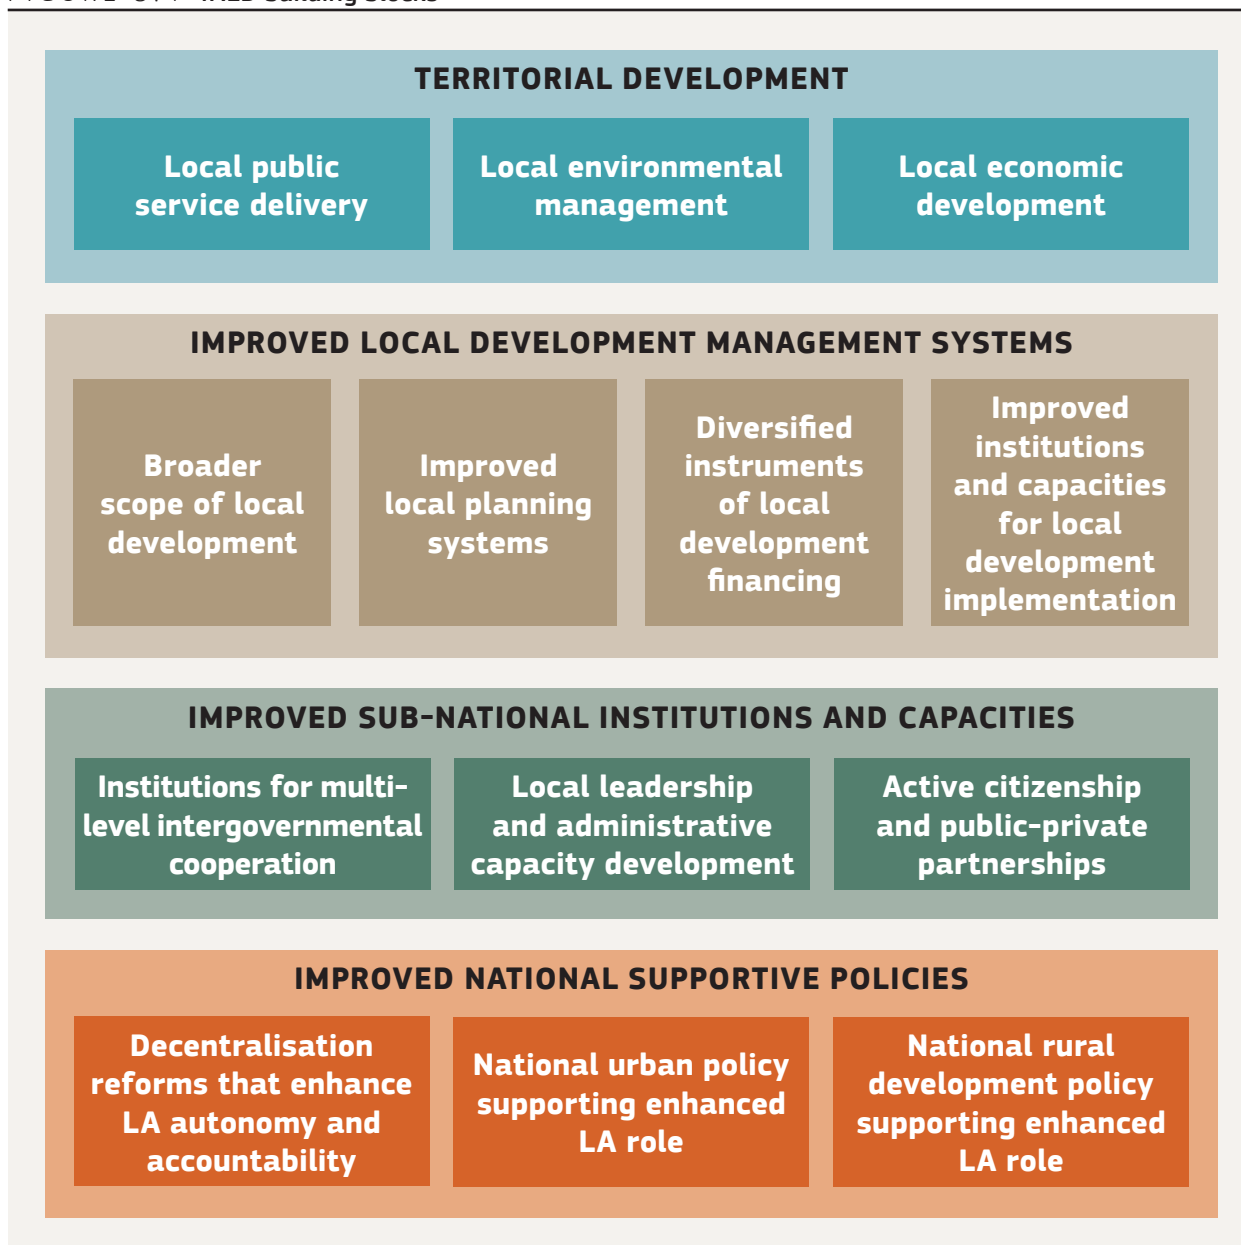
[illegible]

TERRITORIAL DEVELOPMENT

Local public service delivery

Local environmental management

Local economic development

IMPROVED LOCAL DEVELOPMENT MANAGEMENT SYSTEMS

Broader scope of local development

Improved local planning systems

Diversified instruments of local development financing

Improved institutions and capacities for local development implementation

IMPROVED SUB-NATIONAL INSTITUTIONS AND CAPACITIES

Institutions for multi-level intergovernmental cooperation

Local leadership and administrative capacity development

Active citizenship and public-private partnerships

IMPROVED NATIONAL SUPPORTIVE POLICIES

Decentralisation reforms that enhance LA autonomy and accountability

National urban policy supporting enhanced LA role

National rural development policy supporting enhanced LA role